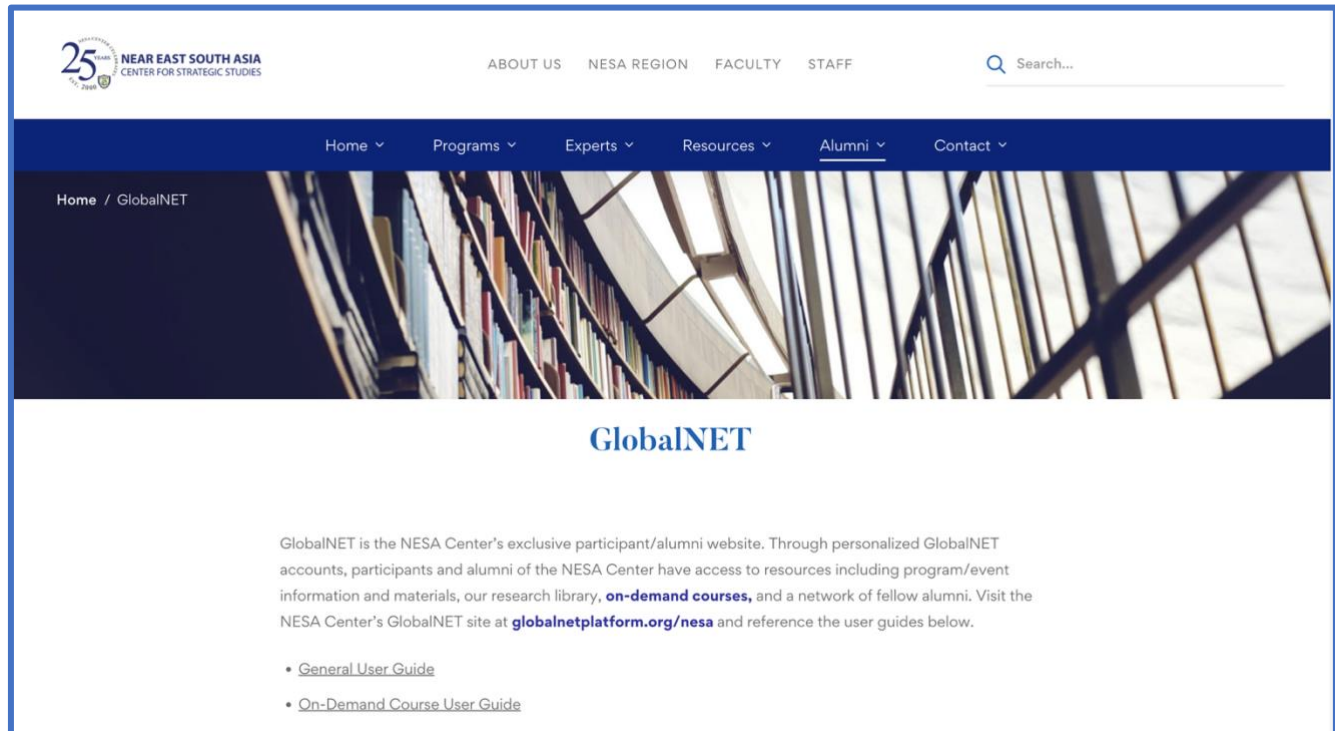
25 YEARS EST. 2000 NEAR EAST SOUTH ASIA CENTER FOR STRATEGIC STUDIES

ABOUT US NESA REGION FACULTY STAFF

Search...

Home Programs Experts Resources Alumni Contact

Home / GlobalNET

GlobalNET

GlobalNET is the NESA Center's exclusive participant/alumni website. Through personalized GlobalNET accounts, participants and alumni of the NESA Center have access to resources including program/event information and materials, our research library, **on-demand courses,** and a network of fellow alumni. Visit the NESA Center's GlobalNET site at **globalnetplatform.org/nesa** and reference the user guides below.

• General User Guide
• On-Demand Course User Guide